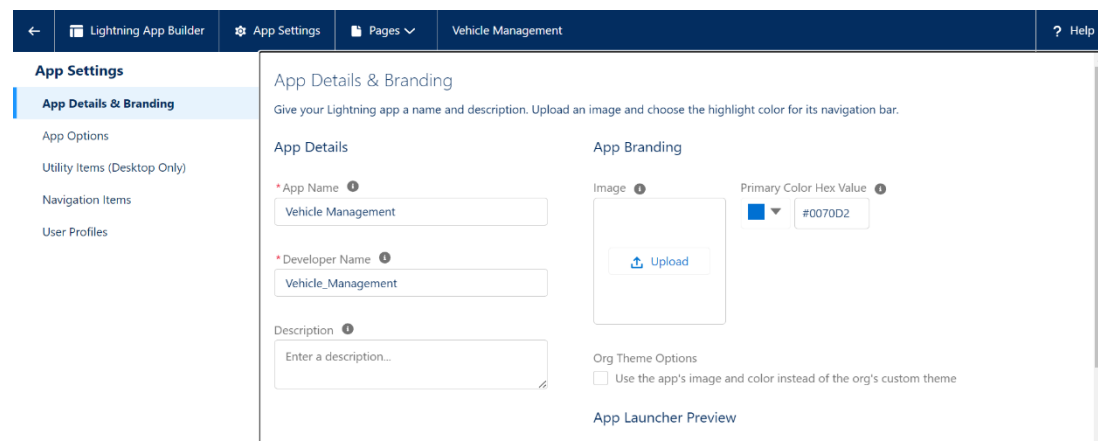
Lightning App Builder
App Settings
Pages
Vehicle Management
? Help

App Settings
App Details & Branding
App Options
Utility Items (Desktop Only)
Navigation Items
User Profiles

App Details & Branding
Give your Lightning app a name and description. Upload an image and choose the highlight color for its navigation bar.

App Details
*App Name
Vehicle Management
*Developer Name
Vehicle_Management
Description
Enter a description...

App Branding
Image
Upload
Primary Color Hex Value
#0070D2
Org Theme Options
Use the app's image and color instead of the org's custom theme
App Launcher Preview